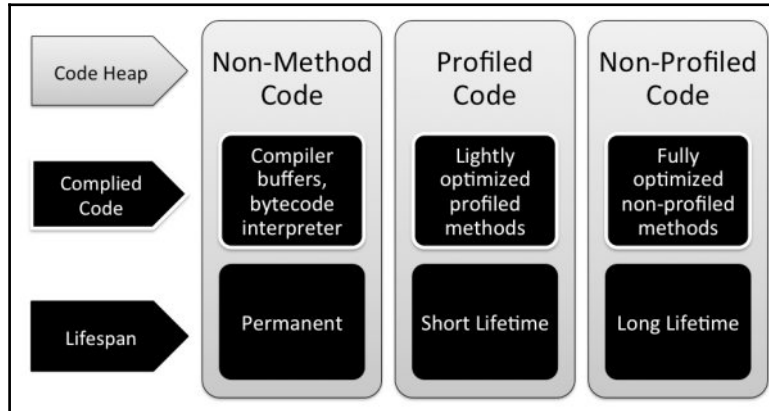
Code Heap

Complied Code

Lifespan

Non-Method Code

Compiler buffers, bytecode interpreter

Permanent

Profiled Code

Lightly optimized profiled methods

Short Lifetime

Non-Profiled Code

Fully optimized non-profiled methods

Long Lifetime